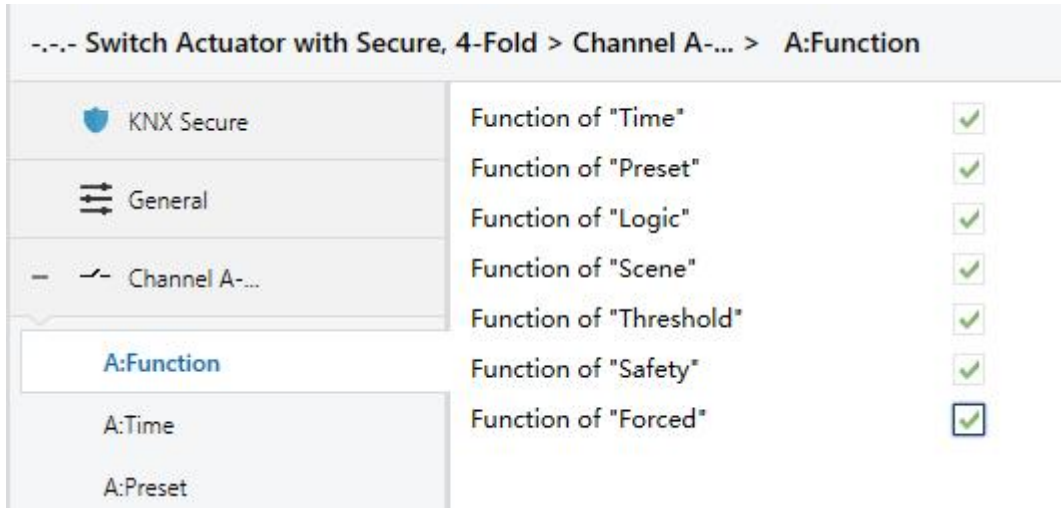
-.-.- Switch Actuator with Secure, 4-Fold > Channel A-... > A:Function

KNX Secure

General

– Channel A-...

A:Function

A:Time

A:Preset

Function of "Time" ✓

Function of "Preset" ✓

Function of "Logic" ✓

Function of "Scene" ✓

Function of "Threshold" ✓

Function of "Safety" ✓

Function of "Forced" ✓